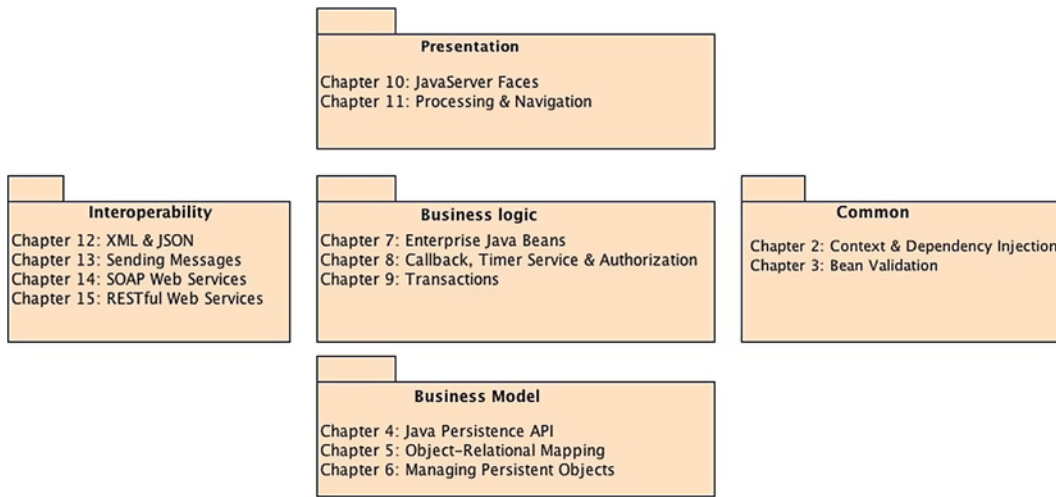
Presentation

Chapter 10: JavaServer Faces
Chapter 11: Processing & Navigation

Interoperability

Chapter 12: XML & JSON
Chapter 13: Sending Messages
Chapter 14: SOAP Web Services
Chapter 15: RESTful Web Services

Business logic

Chapter 7: Enterprise Java Beans
Chapter 8: Callback, Timer Service & Authorization
Chapter 9: Transactions

Common

Chapter 2: Context & Dependency Injection
Chapter 3: Bean Validation

Business Model

Chapter 4: Java Persistence API
Chapter 5: Object-Relational Mapping
Chapter 6: Managing Persistent Objects